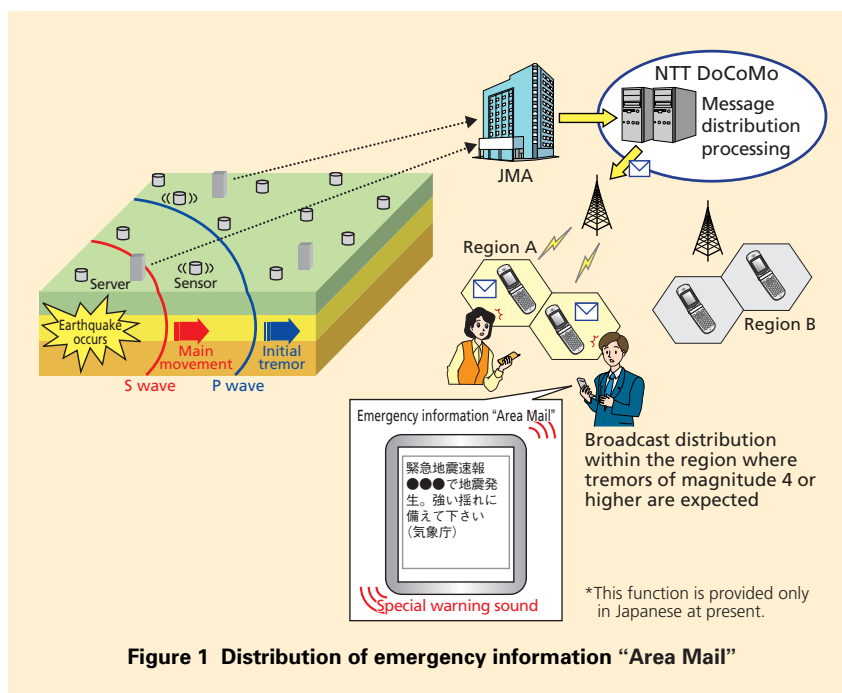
NTT DoCoMo
Message distribution processing

JMA

Region A

Region B

Server

Sensor

Earthquake occurs

Main movement

Initial tremor

S wave

P wave

Emergency information “Area Mail”

緊急地震速報
●●●で地震発生。強い揺れに備えて下さい
(気象庁)

Special warning sound

Broadcast distribution within the region where tremors of magnitude 4 or higher are expected

*This function is provided only in Japanese at present.

Figure 1 Distribution of emergency information “Area Mail”